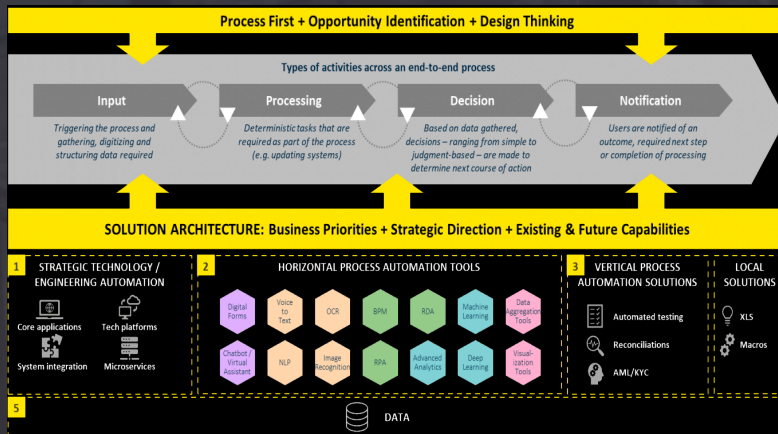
Process First + Opportunity Identification + Design Thinking

Types of activities across an end-to-end process

Input

Triggering the process and gathering, digitizing and structuring data required

Processing

Deterministic tasks that are required as part of the process (e.g. updating systems)

Decision

Based on data gathered, decisions – ranging from simple to judgment-based – are made to determine next course of action

Notification

Users are notified of an outcome, required next step or completion of processing

SOLUTION ARCHITECTURE: Business Priorities + Strategic Direction + Existing & Future Capabilities

1 STRATEGIC TECHNOLOGY / ENGINEERING AUTOMATION

Core applications

Tech platforms

System integration

Microservices

2 HORIZONTAL PROCESS AUTOMATION TOOLS

Digital Forms

Voice to Text

OCR

BPM

RDA

Machine Learning

Data Aggregation Tools

Chatbot / Virtual Assistant

NLP

Image Recognition

RPA

Advanced Analytics

Deep Learning

Visualization Tools

3 VERTICAL PROCESS AUTOMATION SOLUTIONS

Automated testing

Reconciliations

AML/KYC

4 LOCAL SOLUTIONS

XLS

Macros

5

DATA